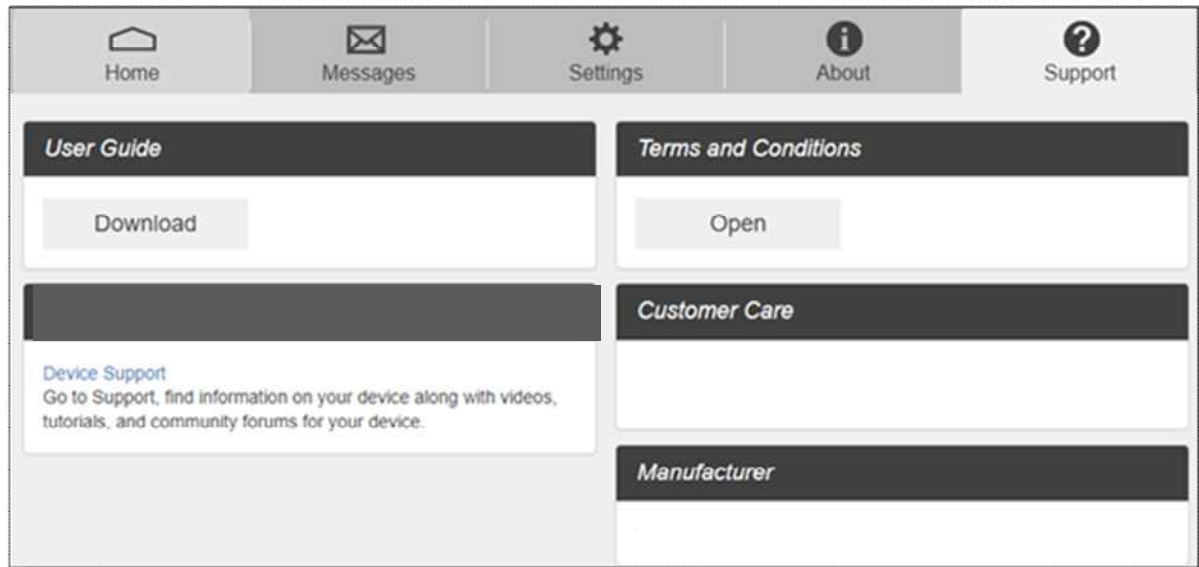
Home Messages Settings About Support

User Guide

Download

Terms and Conditions

Open

Device Support
Go to Support, find information on your device along with videos, tutorials, and community forums for your device.

Customer Care

Manufacturer